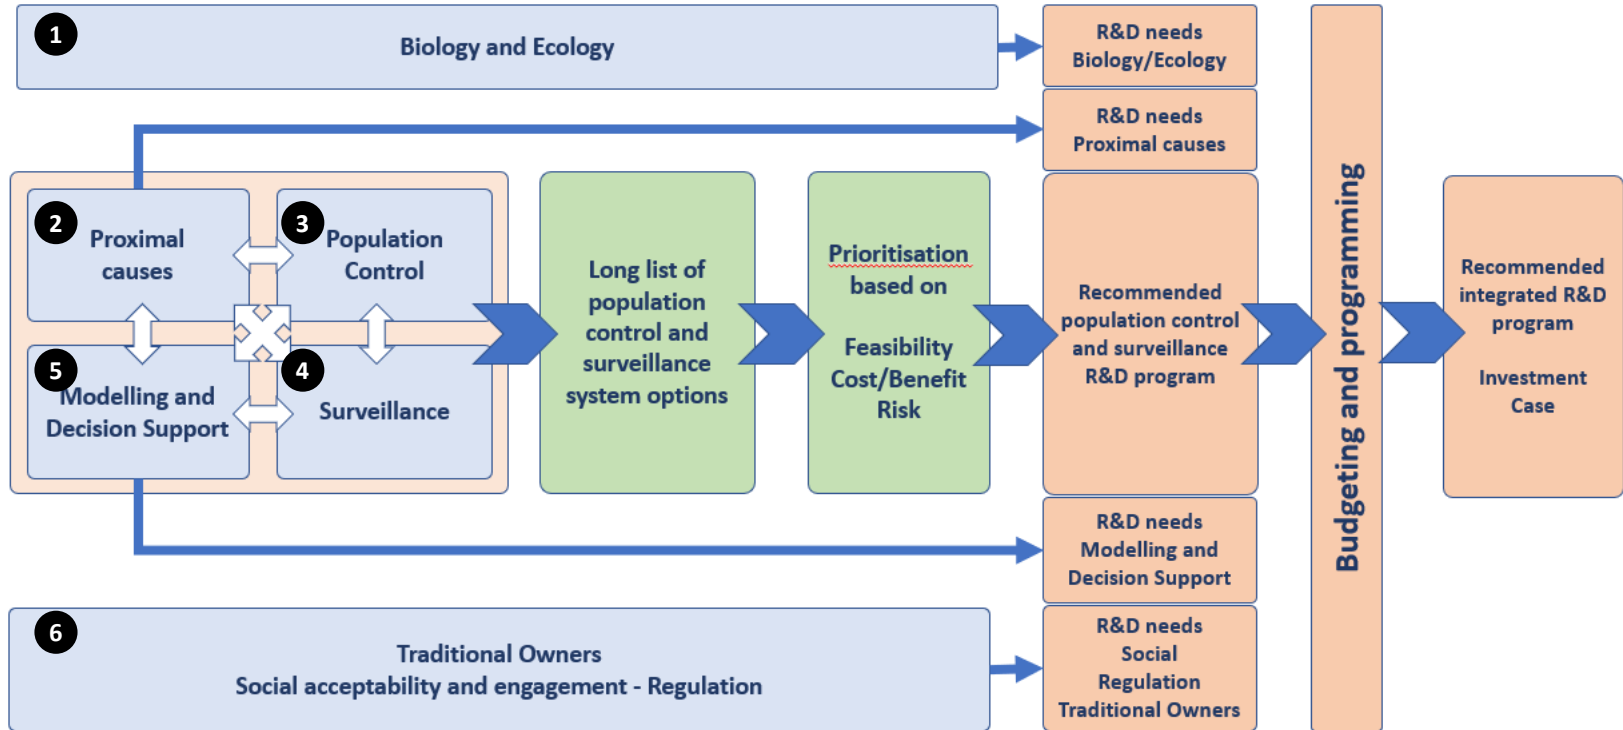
1
Biology and Ecology

R&D needs Biology/Ecology

R&D needs Proximal causes

2
Proximal causes

3
Population Control

5
Modelling and Decision Support

4
Surveillance

Long list of population control and surveillance system options

Prioritisation based on

Feasibility Cost/Benefit Risk

Recommended population control and surveillance R&D program

Budgeting and programming

Recommended integrated R&D program

Investment Case

R&D needs Modelling and Decision Support

6
Traditional Owners
Social acceptability and engagement - Regulation

R&D needs Social Regulation Traditional Owners